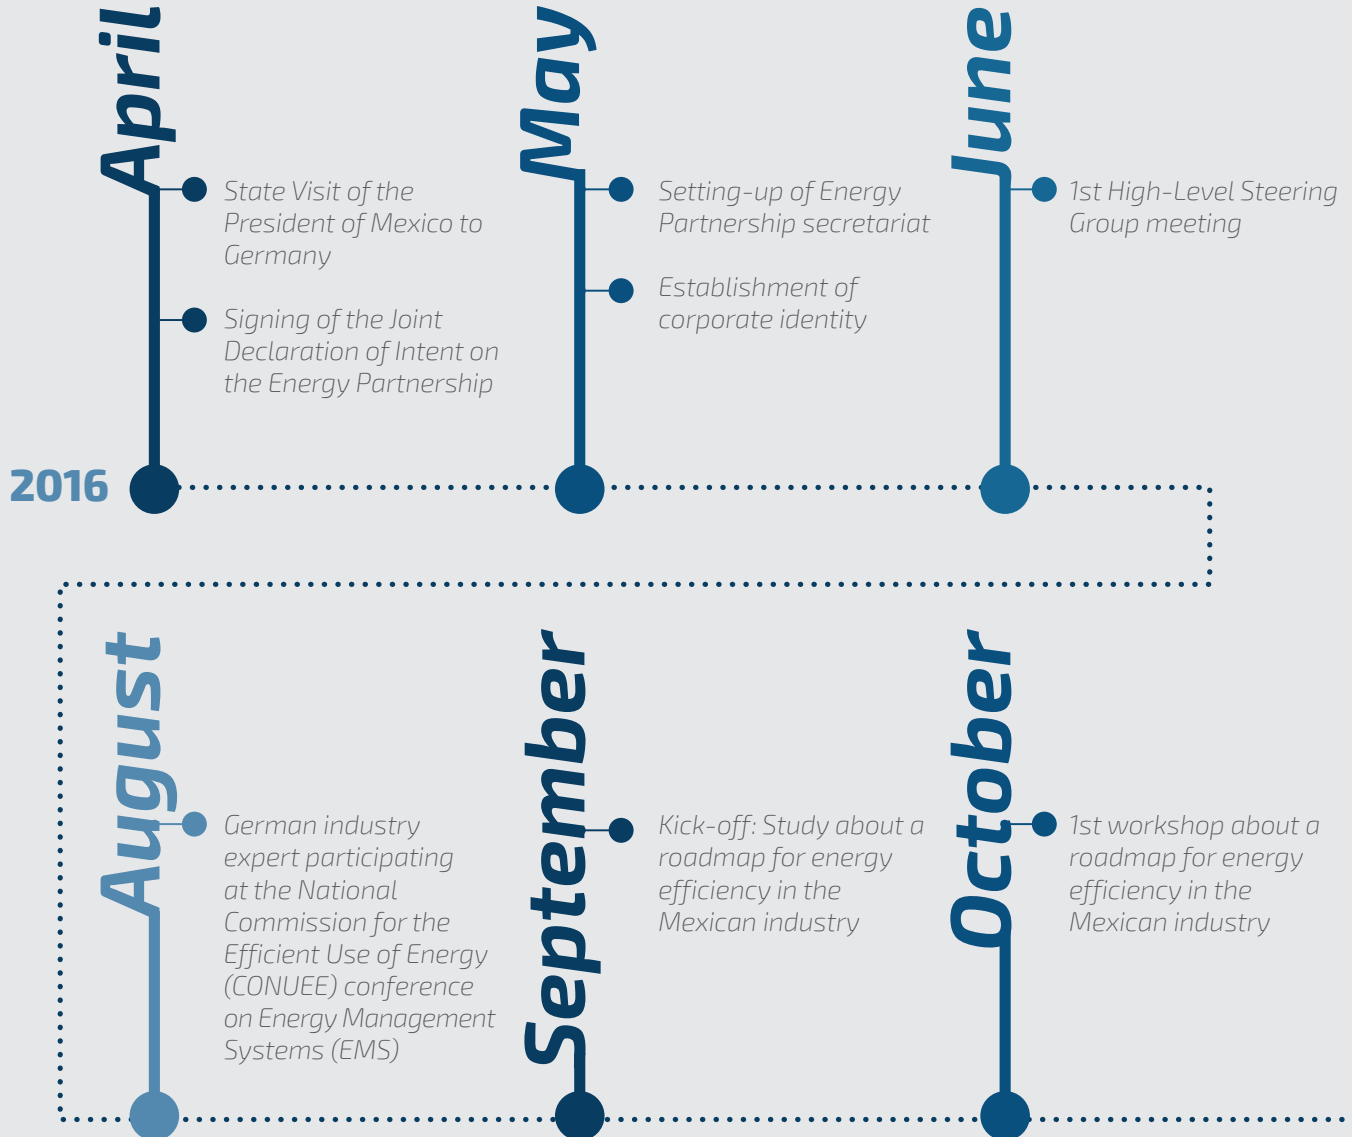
April

State Visit of the President of Mexico to Germany

Signing of the Joint Declaration of Intent on the Energy Partnership

May

Setting-up of Energy Partnership secretariat

Establishment of corporate identity

June

1st High-Level Steering Group meeting

2016

August

German industry expert participating at the National Commission for the Efficient Use of Energy (CONUEE) conference on Energy Management Systems (EMS)

September

Kick-off: Study about a roadmap for energy efficiency in the Mexican industry

October

1st workshop about a roadmap for energy efficiency in the Mexican industry